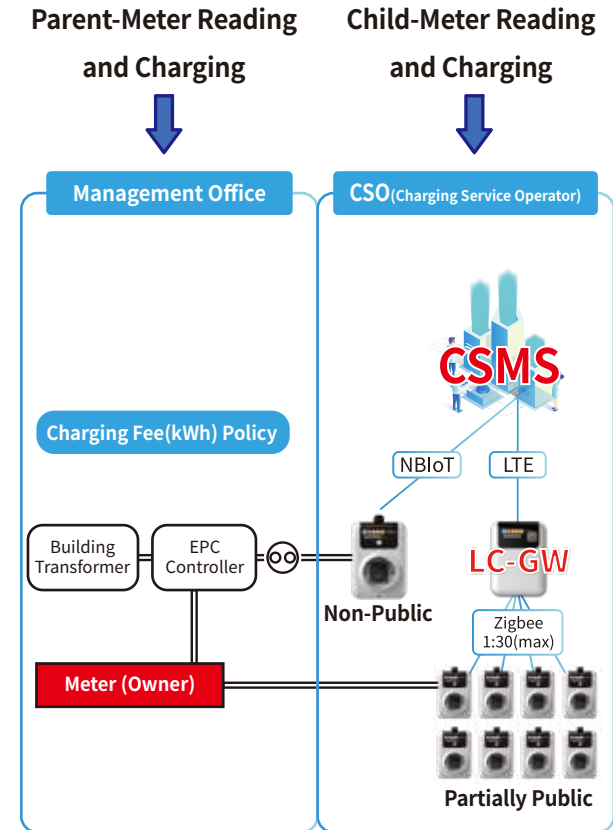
Parent-Meter Reading and Charging

Child-Meter Reading and Charging

Management Office

CSO(Charging Service Operator)

CSMS

Charging Fee(kWh) Policy

NBIoT

LTE

Building Transformer

EPC Controller

LC-GW

Non-Public

Zigbee 1:30(max)

Meter (Owner)

Partially Public